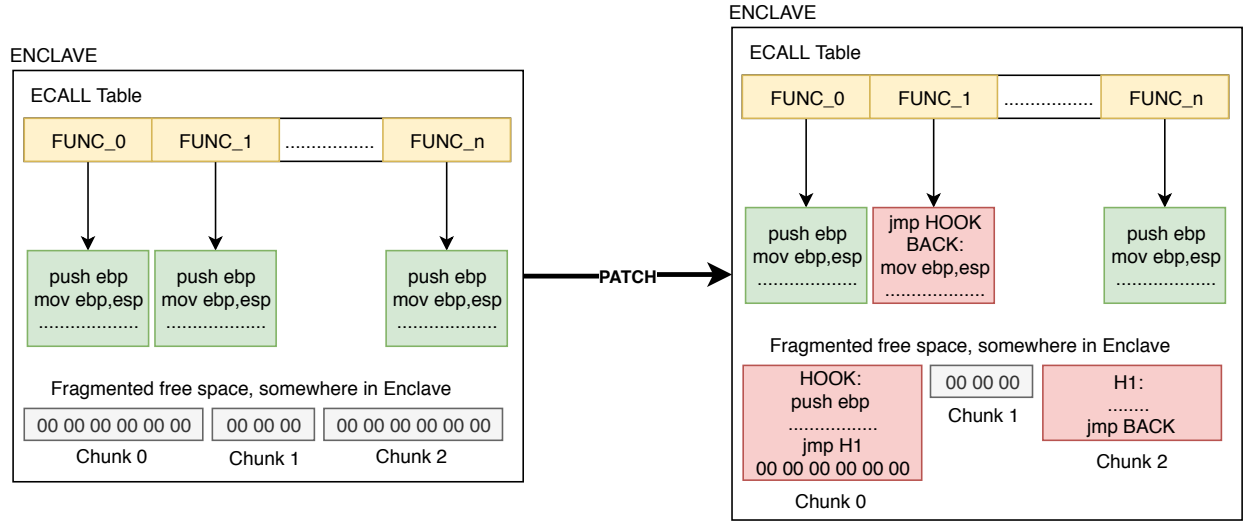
ENCLAVE

ECALL Table

| FUNC_0 | FUNC_1 | ................ | FUNC_n |
|---|---|---|---|

push ebp
mov ebp,esp
....................

push ebp
mov ebp,esp
....................

push ebp
mov ebp,esp
....................

Fragmented free space, somewhere in Enclave

00 00 00 00 00 00
Chunk 0

00 00 00
Chunk 1

00 00 00 00 00 00
Chunk 2

PATCH

ENCLAVE

ECALL Table

| FUNC_0 | FUNC_1 | ................ | FUNC_n |
|---|---|---|---|

push ebp
mov ebp,esp
....................

jmp HOOK
BACK:
mov ebp,esp
....................

push ebp
mov ebp,esp
....................

Fragmented free space, somewhere in Enclave

HOOK:
push ebp
................
jmp H1
00 00 00 00 00 00
Chunk 0

00 00 00
Chunk 1

H1:
........
jmp BACK
Chunk 2